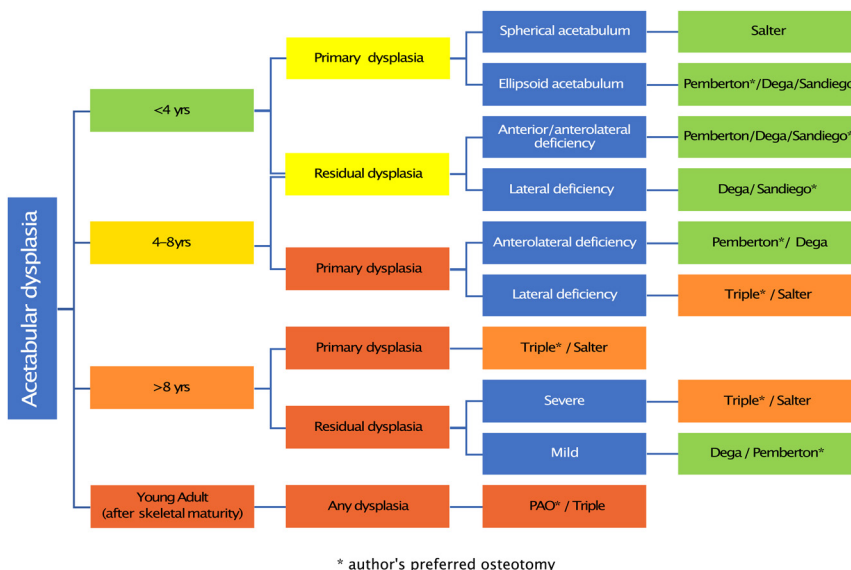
Acetabular dysplasia

<4 yrs

Primary dysplasia

Spherical acetabulum

Salter

Ellipsoid acetabulum

Pemberton*/Dega/Sandiego

Residual dysplasia

Anterior/anterolateral deficiency

Pemberton/Dega/Sandiego*

Lateral deficiency

Dega/ Sandiego*

4–8yrs

Primary dysplasia

Anterolateral deficiency

Pemberton*/ Dega

Lateral deficiency

Triple* / Salter

>8 yrs

Primary dysplasia

Triple* / Salter

Residual dysplasia

Severe

Triple* / Salter

Mild

Dega / Pemberton*

Young Adult (after skeletal maturity)

Any dysplasia

PAO* / Triple

* author's preferred osteotomy